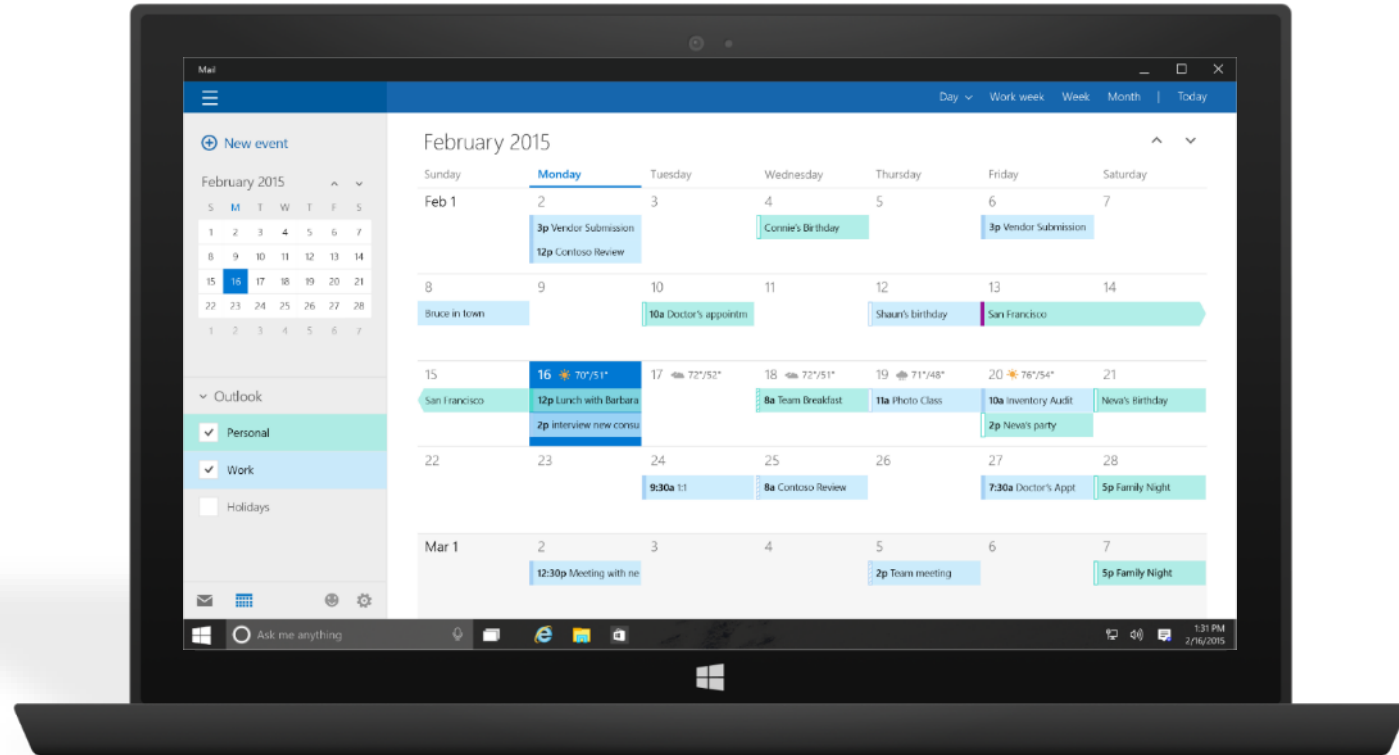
Mail

Day Work week Week Month | Today

New event

February 2015

| S | M | T | W | T | F | S |
|---|---|---|---|---|---|---|
| 1 | 2 | 3 | 4 | 5 | 6 | 7 |
| 8 | 9 | 10 | 11 | 12 | 13 | 14 |
| 15 | 16 | 17 | 18 | 19 | 20 | 21 |
| 22 | 23 | 24 | 25 | 26 | 27 | 28 |
| 1 | 2 | 3 | 4 | 5 | 6 | 7 |

Outlook
Personal
Work
Holidays

February 2015

| Sunday | Monday | Tuesday | Wednesday | Thursday | Friday | Saturday |
|---|---|---|---|---|---|---|
| Feb 1 | 2 3p Vendor Submission 12p Contoso Review | 3 | 4 Connie's Birthday | 5 | 6 3p Vendor Submission | 7 |
| 8 Bruce in town | 9 | 10 10a Doctor's appointm | 11 | 12 Shaun's birthday | 13 San Francisco | 14 |
| 15 San Francisco | 16 70°/51° 12p Lunch with Barbara 2p interview new consu | 17 72°/52° | 18 72°/51° 8a Team Breakfast | 19 71°/48° 11a Photo Class | 20 76°/54° 10a Inventory Audit 2p Neva's party | 21 Neva's Birthday |
| 22 | 23 | 24 9:30a 1:1 | 25 8a Contoso Review | 26 | 27 7:30a Doctor's Appt | 28 5p Family Night |
| Mar 1 | 2 12:30p Meeting with ne | 3 | 4 | 5 2p Team meeting | 6 | 7 5p Family Night |

Ask me anything

1:31 PM
2/16/2015